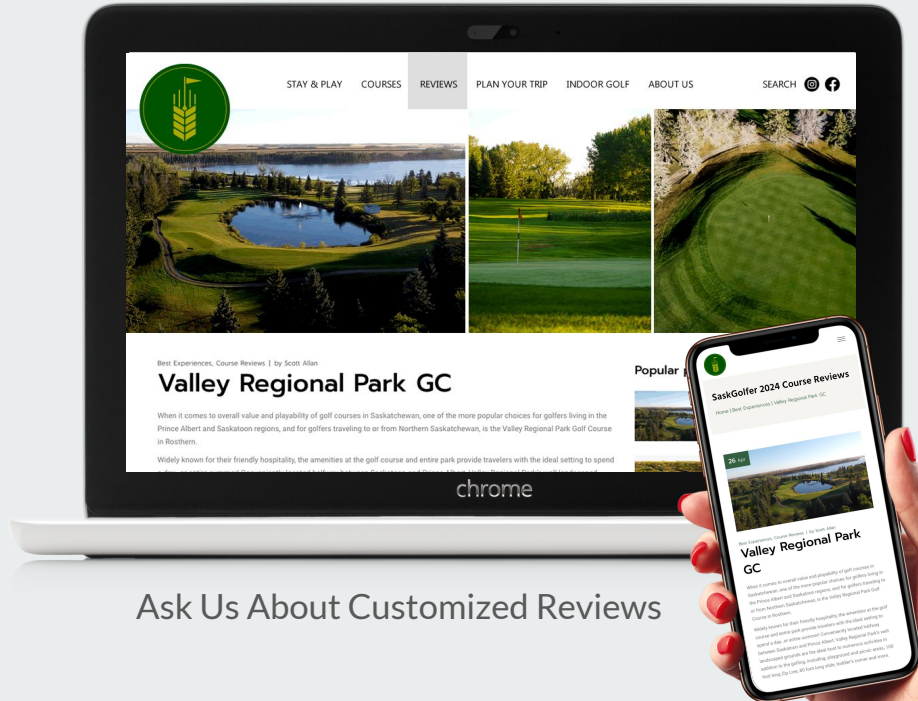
STAY & PLAY COURSES REVIEWS PLAN YOUR TRIP INDOOR GOLF ABOUT US SEARCH

Best Experiences, Course Reviews | by Scott Allan

Valley Regional Park GC

When it comes to overall value and playability of golf courses in Saskatchewan, one of the more popular choices for golfers living in the Prince Albert and Saskatoon regions, and for golfers traveling to or from Northern Saskatchewan, is the Valley Regional Park Golf Course in Rosthern.

Widely known for their friendly hospitality, the amenities at the golf course and entire park provide travelers with the ideal setting to spend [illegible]

Popular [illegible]

chrome

SaskGolfer 2024 Course Reviews

Home | Best Experiences | Valley Regional Park GC

26 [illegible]

Best Experiences, Course Reviews | by Scott Allan

Valley Regional Park GC

When it comes to overall value and playability of golf courses in Saskatchewan, one of the more popular choices for golfers living in the Prince Albert and Saskatoon regions, and for golfers traveling to or from Northern Saskatchewan, is the Valley Regional Park Golf Course in Rosthern.

Widely known for their friendly hospitality, the amenities at the golf course and entire park provide travelers with the ideal setting to spend a day, or entire summer! Conveniently located halfway between Saskatoon and Prince Albert, Valley Regional Park's well landscaped grounds are the ideal host to numerous activities in addition to the golfing, including: playground and picnic areas, 100 foot long Zip Line, 80 foot long slide, toddler's corner and more.

Ask Us About Customized Reviews